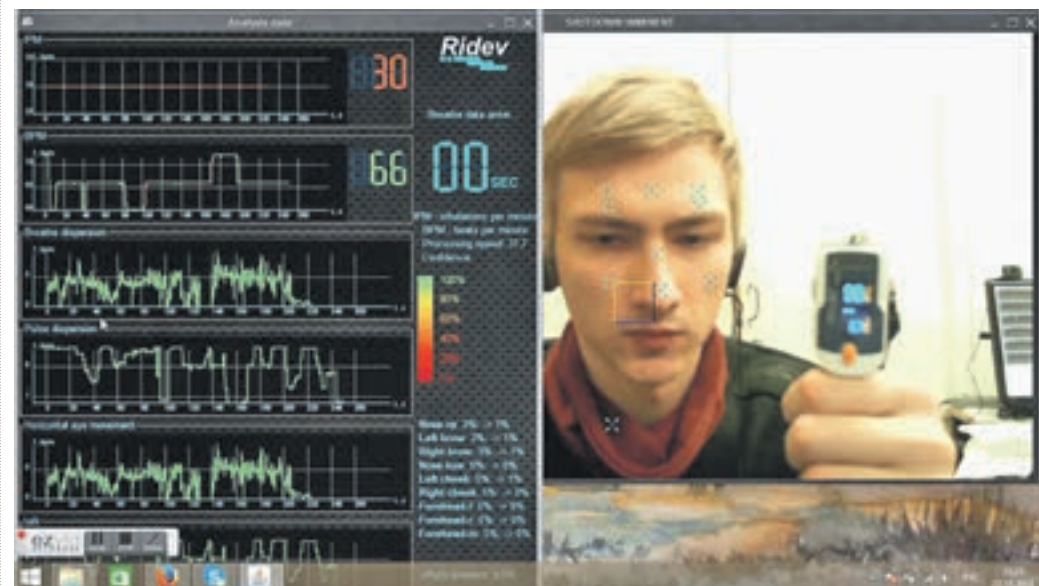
Analysis data

BPM

30

BPM

66

Ridev

Breathe data area

00 SEC

BPM - inhalations per minute
BPM - beats per minute
Processing speed: 37.2
Confidence

Breathe dispersion

Pulse dispersion

Horizontal eye movement

Nose up: 3% -> 1%
Left brow: 2% -> 1%
Right brow: 3% -> 1%
Nose low: 1% -> 1%
Left cheek: 1% -> 1%
Right cheek: 1% -> 1%
Forehead-l: 1% -> 1%
Forehead-c: 1% -> 1%
Forehead-r: 1% -> 1%

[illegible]